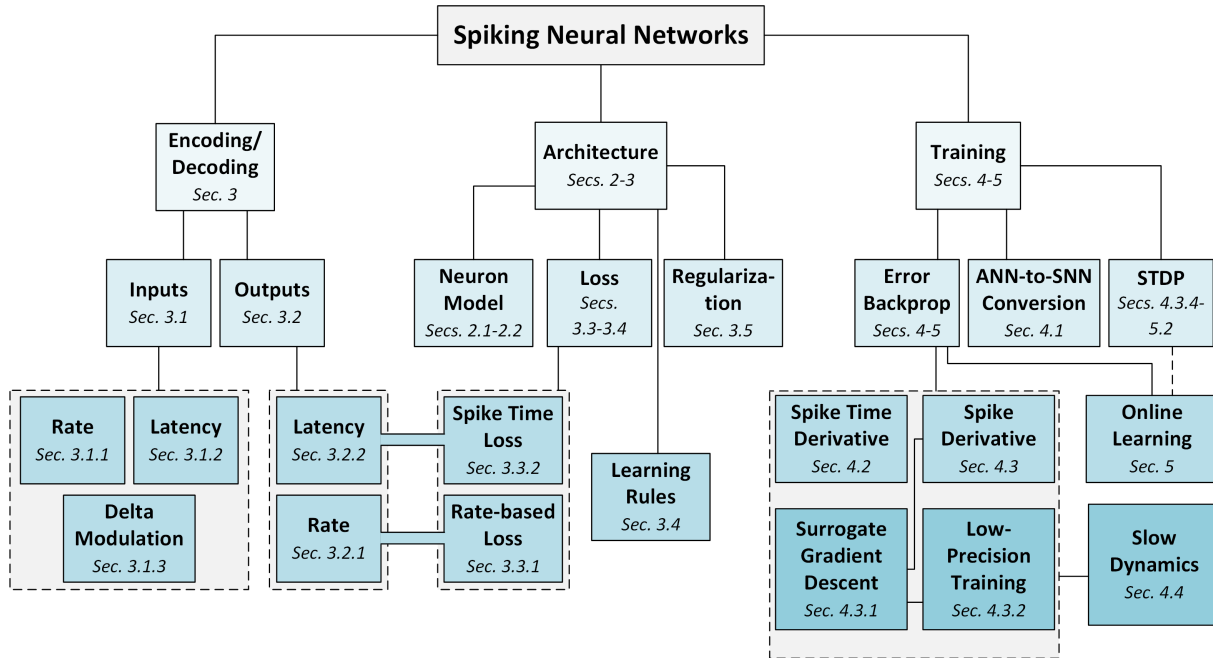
Spiking Neural Networks

Encoding/ Decoding
Sec. 3

Architecture
Secs. 2-3

Training
Secs. 4-5

Inputs
Sec. 3.1

Outputs
Sec. 3.2

Neuron Model
Secs. 2.1-2.2

Loss
Secs. 3.3-3.4

Regularization
Sec. 3.5

Error Backprop
Secs. 4-5

ANN-to-SNN Conversion
Sec. 4.1

STDP
Secs. 4.3.4-5.2

Rate
Sec. 3.1.1

Latency
Sec. 3.1.2

Delta Modulation
Sec. 3.1.3

Latency
Sec. 3.2.2

Rate
Sec. 3.2.1

Spike Time Loss
Sec. 3.3.2

Rate-based Loss
Sec. 3.3.1

Learning Rules
Sec. 3.4

Spike Time Derivative
Sec. 4.2

Spike Derivative
Sec. 4.3

Online Learning
Sec. 5

Surrogate Gradient Descent
Sec. 4.3.1

Low-Precision Training
Sec. 4.3.2

Slow Dynamics
Sec. 4.4